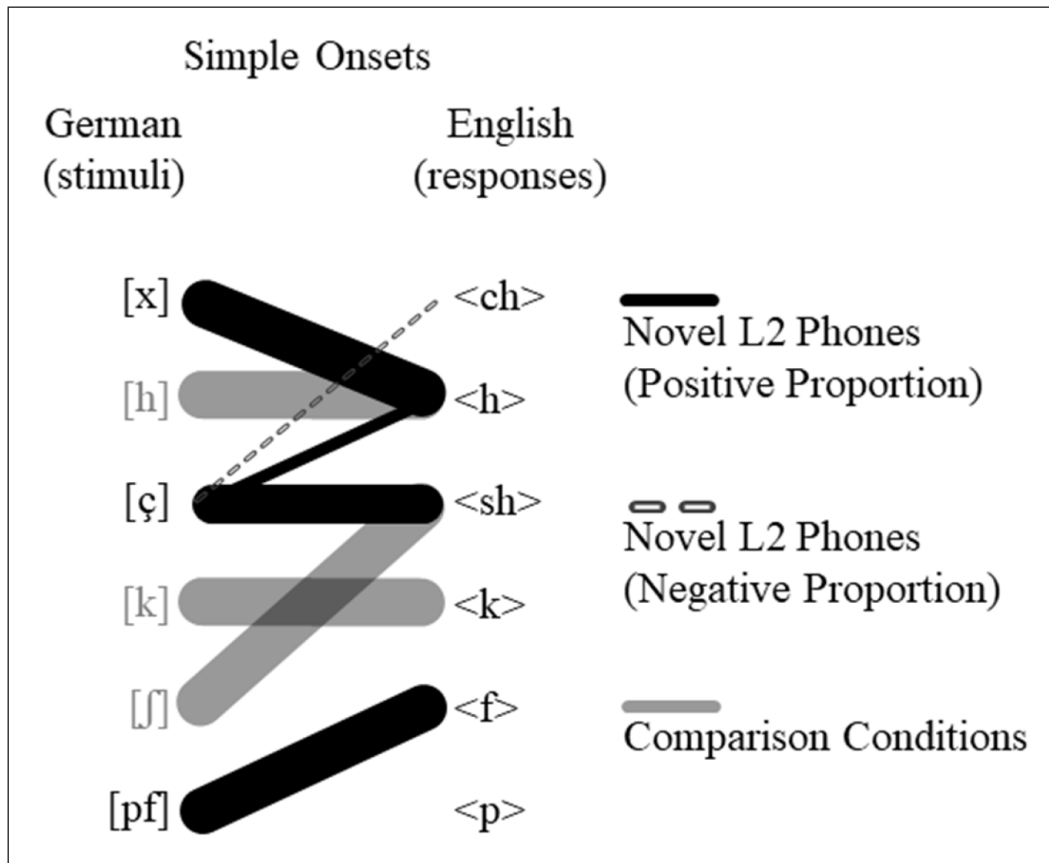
Simple Onsets

German (stimuli)

English (responses)

[x]

[h]

[ç]

[k]

[ʃ]

[pf]

<ch>

<h>

<sh>

<k>

<f>

<p>

Novel L2 Phones (Positive Proportion)

Novel L2 Phones (Negative Proportion)

Comparison Conditions